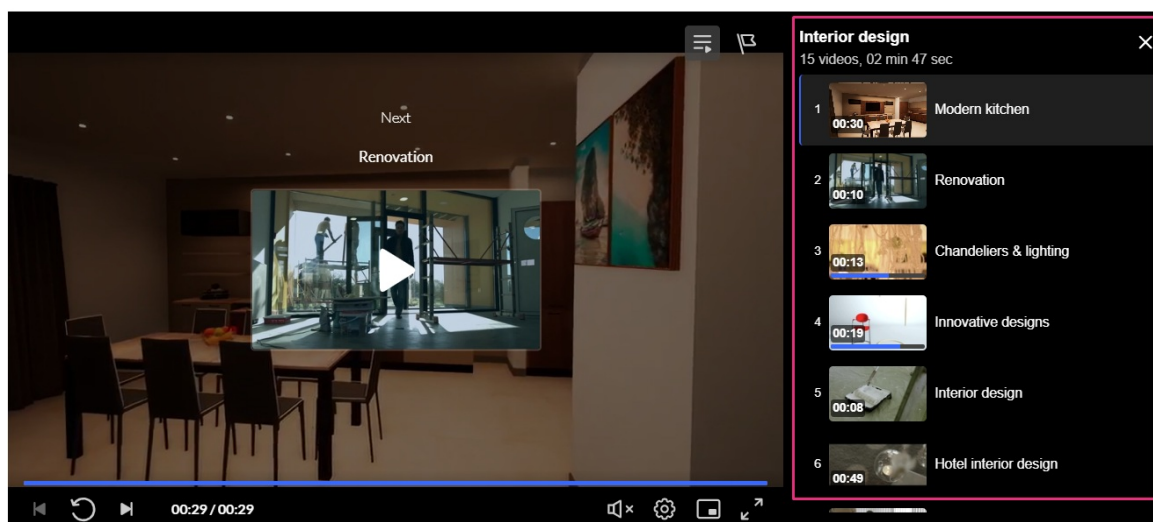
Next

Renovation

00:29 / 00:29

Interior design
15 videos, 02 min 47 sec

1 00:30 Modern kitchen

2 00:10 Renovation

3 00:13 Chandeliers & lighting

4 00:19 Innovative designs

5 00:08 Interior design

6 00:49 Hotel interior design